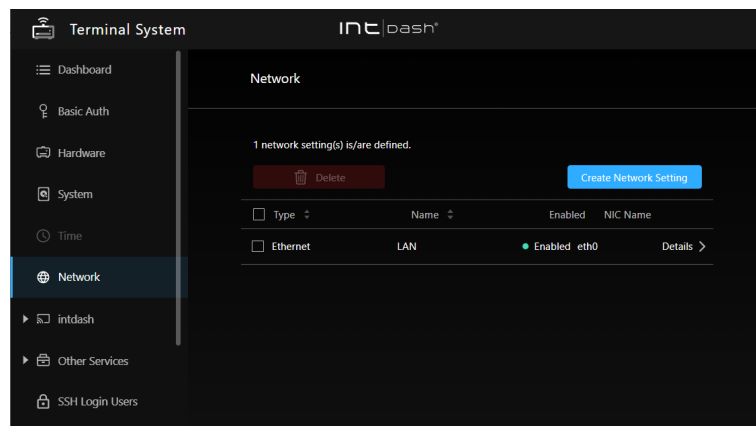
Terminal System

intdash®

Dashboard
Basic Auth
Hardware
System
Time
Network
intdash
Other Services
SSH Login Users

Network

1 network setting(s) is/are defined.

Delete

Create Network Setting

| Type | Name | Enabled | NIC Name | |
|---|---|---|---|---|
| Ethernet | LAN | Enabled | eth0 | Details |